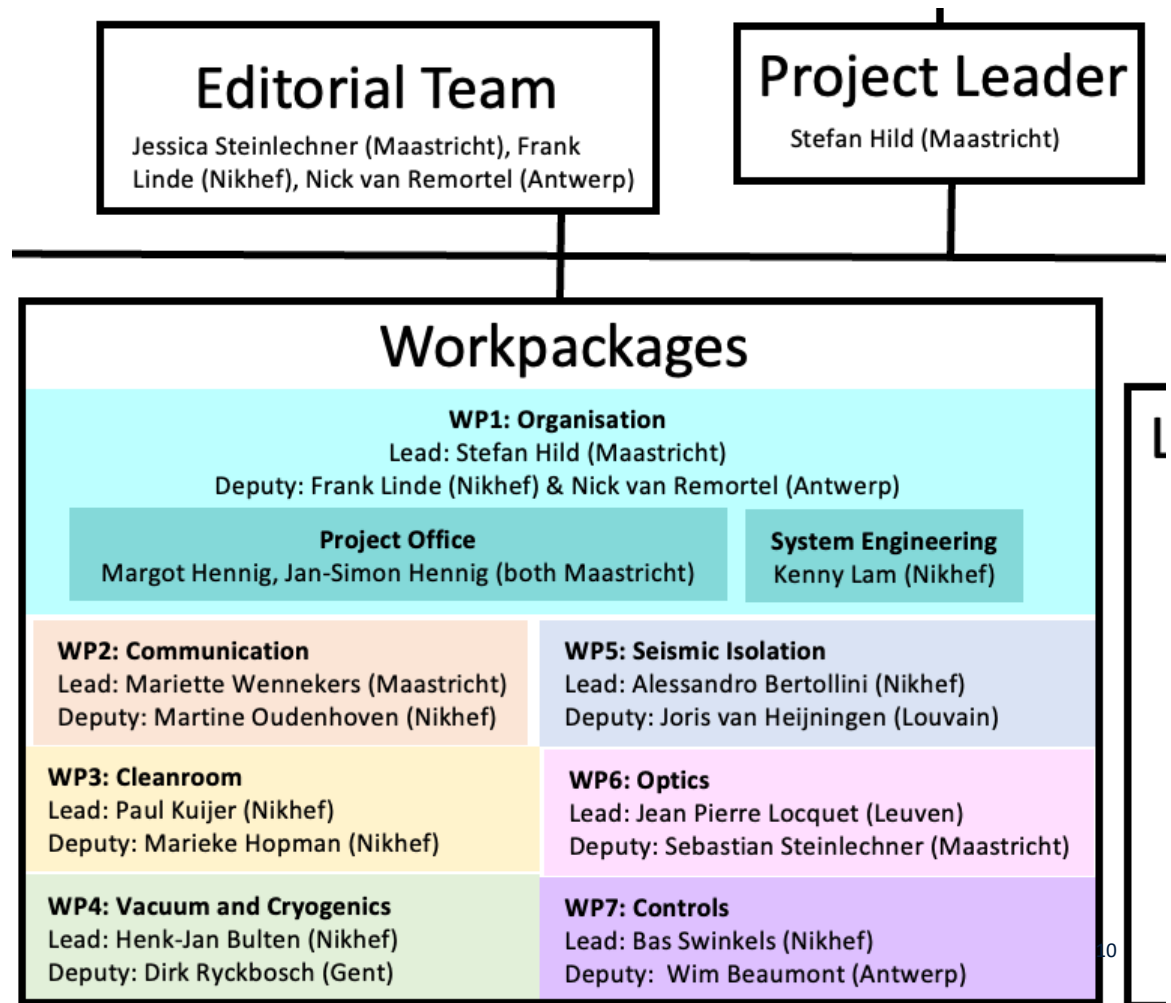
Editorial Team
Jessica Steinlechner (Maastricht), Frank Linde (Nikhef), Nick van Remortel (Antwerp)

Project Leader
Stefan Hild (Maastricht)

Workpackages

WP1: Organisation
Lead: Stefan Hild (Maastricht)
Deputy: Frank Linde (Nikhef) & Nick van Remortel (Antwerp)

Project Office
Margot Hennig, Jan-Simon Hennig (both Maastricht)

System Engineering
Kenny Lam (Nikhef)

WP2: Communication
Lead: Mariette Wennekers (Maastricht)
Deputy: Martine Oudenhoven (Nikhef)

WP5: Seismic Isolation
Lead: Alessandro Bertollini (Nikhef)
Deputy: Joris van Heijningen (Louvain)

WP3: Cleanroom
Lead: Paul Kuijer (Nikhef)
Deputy: Marieke Hopman (Nikhef)

WP6: Optics
Lead: Jean Pierre Locquet (Leuven)
Deputy: Sebastian Steinlechner (Maastricht)

WP4: Vacuum and Cryogenics
Lead: Henk-Jan Bulten (Nikhef)
Deputy: Dirk Ryckbosch (Gent)

WP7: Controls
Lead: Bas Swinkels (Nikhef)
Deputy: Wim Beaumont (Antwerp)

L

10